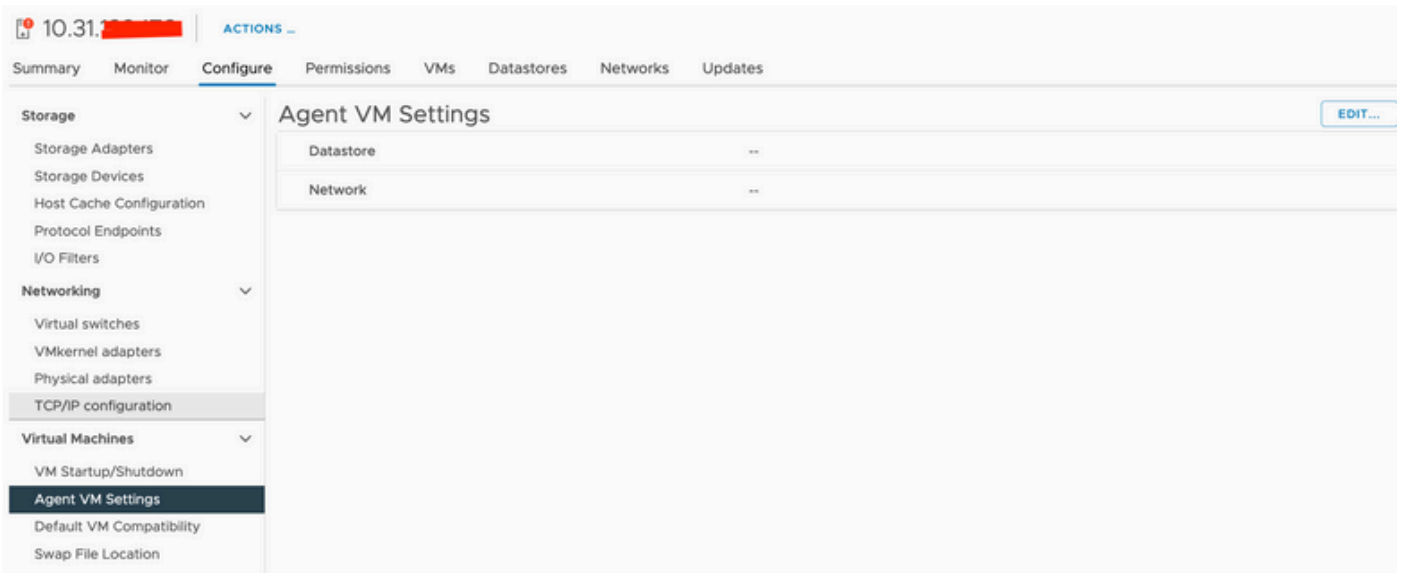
10.31.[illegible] ACTIONS ...

Summary Monitor Configure Permissions VMs Datastores Networks Updates

Storage
Storage Adapters
Storage Devices
Host Cache Configuration
Protocol Endpoints
I/O Filters
Networking
Virtual switches
VMkernel adapters
Physical adapters
TCP/IP configuration
Virtual Machines
VM Startup/Shutdown
Agent VM Settings
Default VM Compatibility
Swap File Location

Agent VM Settings

EDIT...

| Datastore | -- |
|---|---|
| Network | -- |